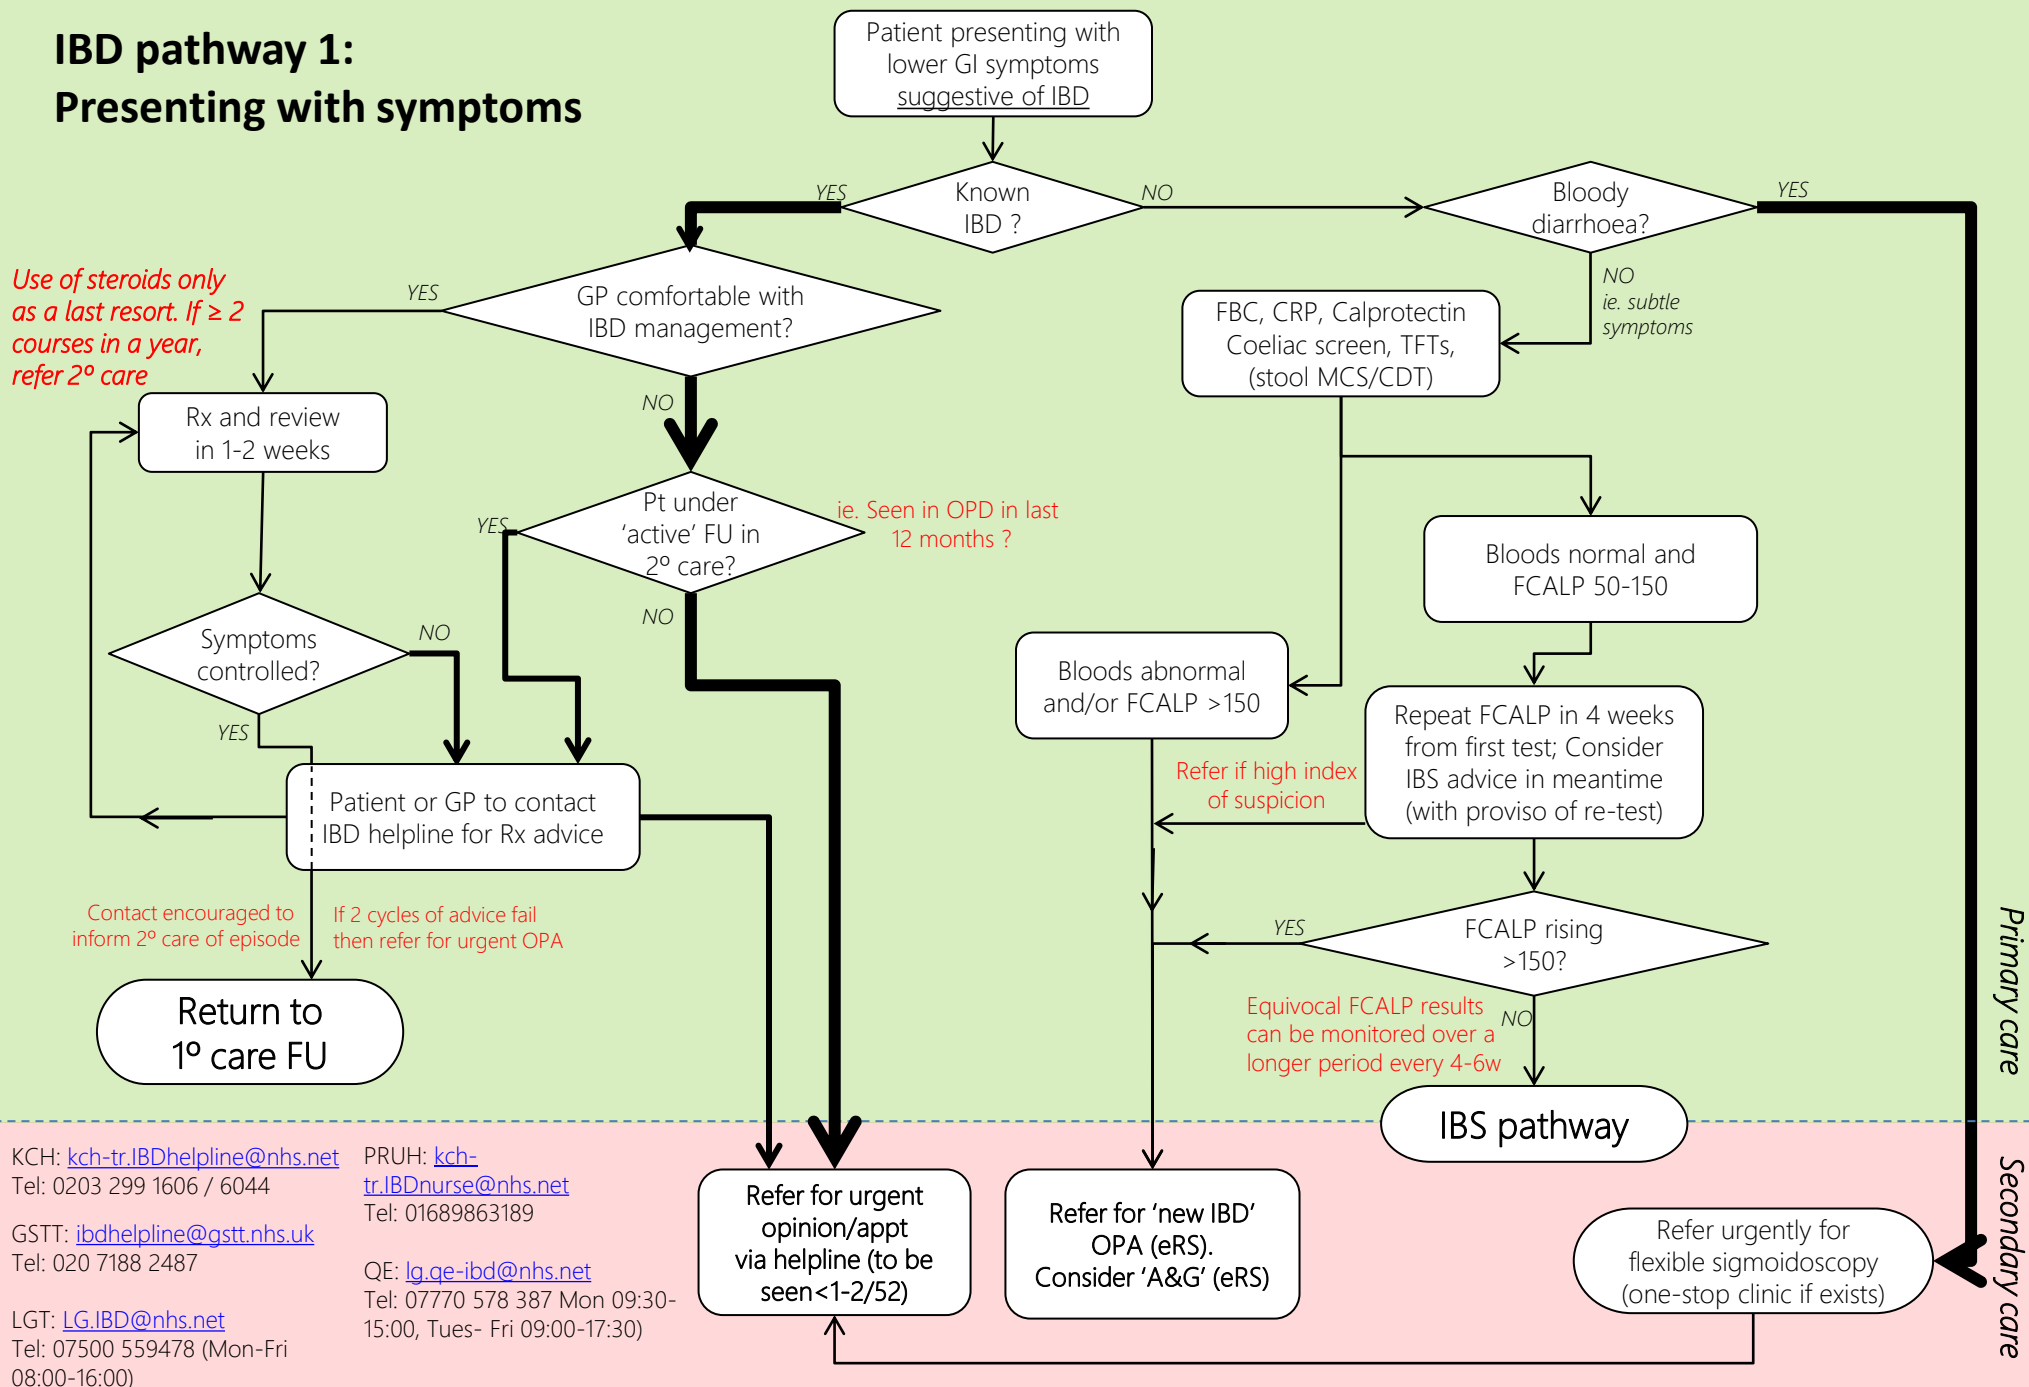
IBD pathway 1:
Presenting with symptoms

Patient presenting with lower GI symptoms suggestive of IBD

Known IBD ?

YES

NO

Bloody diarrhoea?

YES

NO
ie. subtle symptoms

Use of steroids only as a last resort. If ≥ 2 courses in a year, refer 2º care

YES

GP comfortable with IBD management?

NO

FBC, CRP, Calprotectin Coeliac screen, TFTs, (stool MCS/CDT)

Rx and review in 1-2 weeks

YES

Pt under ‘active’ FU in 2º care?

ie. Seen in OPD in last 12 months ?

NO

Bloods normal and FCALP 50-150

Symptoms controlled?

NO

YES

Bloods abnormal and/or FCALP >150

Repeat FCALP in 4 weeks from first test; Consider IBS advice in meantime (with proviso of re-test)

Patient or GP to contact IBD helpline for Rx advice

Refer if high index of suspicion

Contact encouraged to inform 2º care of episode

If 2 cycles of advice fail then refer for urgent OPA

YES

FCALP rising >150?

Return to 1º care FU

Equivocal FCALP results can be monitored over a longer period every 4-6w

NO

IBS pathway

Primary care

Secondary care

KCH: kch-tr.IBDhelpline@nhs.net
Tel: 0203 299 1606 / 6044

GSTT: ibdhelpline@gstt.nhs.uk
Tel: 020 7188 2487

LGT: LG.IBD@nhs.net
Tel: 07500 559478 (Mon-Fri 08:00-16:00)

PRUH: kch-tr.IBDnurse@nhs.net
Tel: 01689863189

QE: lg.qe-ibd@nhs.net
Tel: 07770 578 387 Mon 09:30-15:00, Tues- Fri 09:00-17:30)

Refer for urgent opinion/appt via helpline (to be seen<1-2/52)

Refer for ‘new IBD’ OPA (eRS). Consider ‘A&G’ (eRS)

Refer urgently for flexible sigmoidoscopy (one-stop clinic if exists)